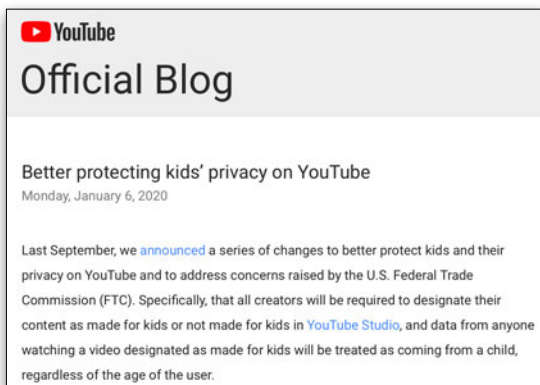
YouTube

Official Blog

Better protecting kids' privacy on YouTube
Monday, January 6, 2020

Last September, we announced a series of changes to better protect kids and their privacy on YouTube and to address concerns raised by the U.S. Federal Trade Commission (FTC). Specifically, that all creators will be required to designate their content as made for kids or not made for kids in YouTube Studio, and data from anyone watching a video designated as made for kids will be treated as coming from a child, regardless of the age of the user.